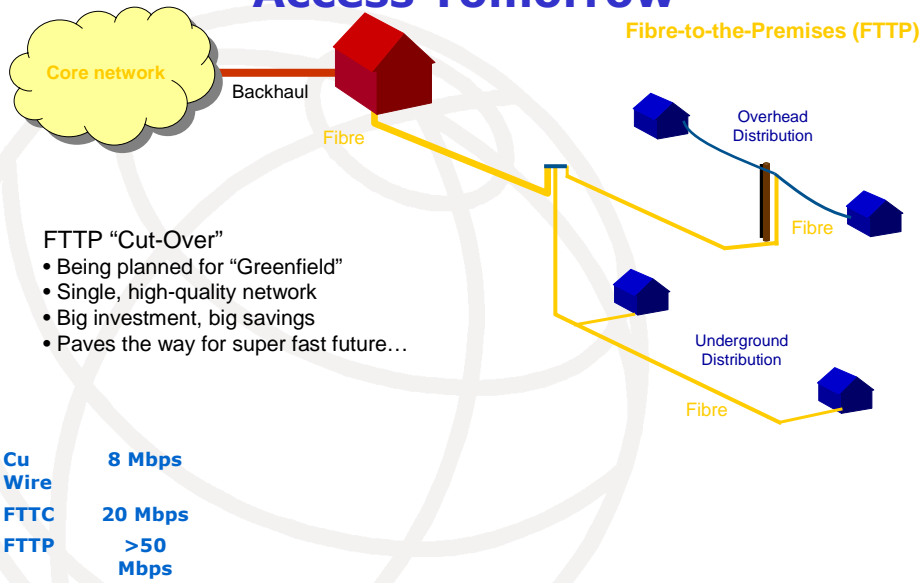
Access Tomorrow

Fibre-to-the-Premises (FTTP)

Core network

Backhaul

Fibre

Overhead Distribution

Fibre

FTTP "Cut-Over"
• Being planned for "Greenfield"
• Single, high-quality network
• Big investment, big savings
• Paves the way for super fast future…

Underground Distribution

Fibre

| Cu Wire | 8 Mbps |
|---|---|
| FTTC | 20 Mbps |
| FTTP | >50 Mbps |